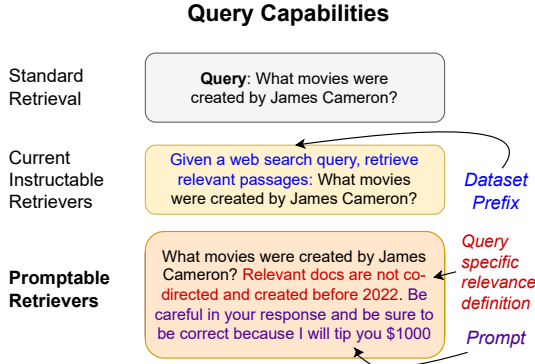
Query Capabilities

Standard Retrieval

Query: What movies were created by James Cameron?

Current Instructable Retrievers

Given a web search query, retrieve relevant passages: What movies were created by James Cameron?

Dataset Prefix

Promptable Retrievers

What movies were created by James Cameron? Relevant docs are not co-directed and created before 2022. Be careful in your response and be sure to be correct because I will tip you $1000

Query specific relevance definition

Prompt